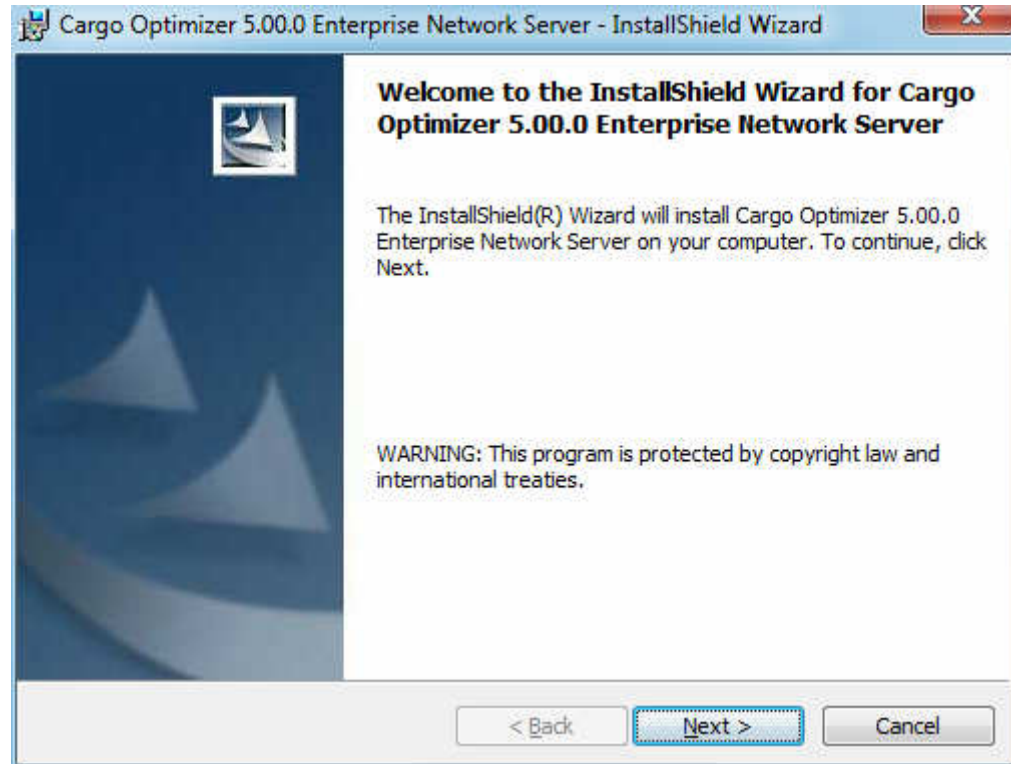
Cargo Optimizer 5.00.0 Enterprise Network Server - InstallShield Wizard

Welcome to the InstallShield Wizard for Cargo Optimizer 5.00.0 Enterprise Network Server

The InstallShield(R) Wizard will install Cargo Optimizer 5.00.0 Enterprise Network Server on your computer. To continue, click Next.

WARNING: This program is protected by copyright law and international treaties.

< Back
Next >
Cancel